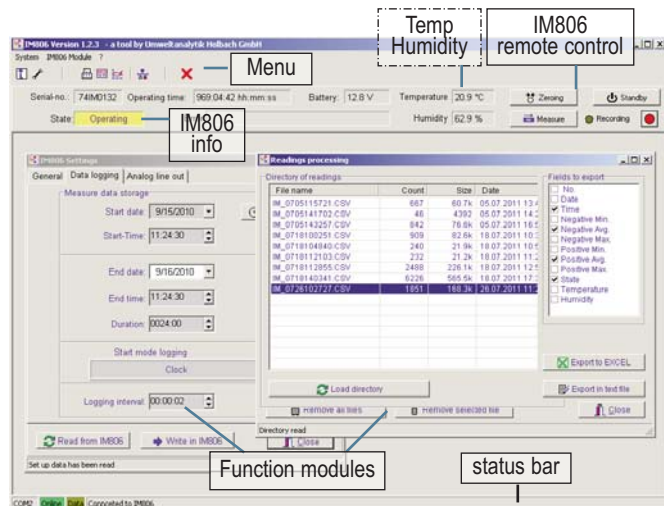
IM806 Version 1.2.3 - a tool by Umweltanalytik Holbach GmbH

System IM806 Module ?

Menu

Temp Humidity

IM806 remote control

Serial-no.: 74IM0132 Operating time: 969:04:42 hh:mm:ss Battery: 12.8 V Temperature 20.9 °C Zeroing Standby

State: Operating

IM806 info

Humidity 62.9 % Measure Recording

IM806 Settings

General Data logging Analog line out

Measure data storage

Start date: 9/15/2010

Start-Time: 11:24:30

End date: 9/16/2010

End time: 11:24:30

Duration: 0024:00

Start mode logging

Clock

Logging interval: 00:00:02

Read from IM806

Write in IM806

Set up data has been read

Readings processing

Directory of readings

| File name | Count | Size | Date |
|---|---|---|---|
| IM_0705115721.CSV | 667 | 60.7k | 05.07.2011 13: |
| IM_0705141702.CSV | 46 | 4392 | 05.07.2011 14: |
| IM_0705142257.CSV | 842 | 76.6k | 05.07.2011 16: |
| IM_0718100251.CSV | 909 | 82.6k | 18.07.2011 10: |
| IM_0718104940.CSV | 240 | 21.9k | 18.07.2011 10: |
| IM_0718112103.CSV | 232 | 21.2k | 18.07.2011 11: |
| IM_0718112855.CSV | 2488 | 226.1k | 18.07.2011 12: |
| IM_0718140341.CSV | 6226 | 565.5k | 18.07.2011 17: |
| IM_0726102727.CSV | 1851 | 168.3k | 26.07.2011 11: |

Fields to export

No.
Date
Time
Negative Min.
Negative Avg.
Negative Max.
Positive Min.
Positive Avg.
Positive Max.
State
Temperature
Humidity

Load directory

Remove all files

Remove selected file

Directory read

Close

Export to EXCEL

Export in text file

Close

Function modules

status bar

COM2 Online Data Connected to IM806